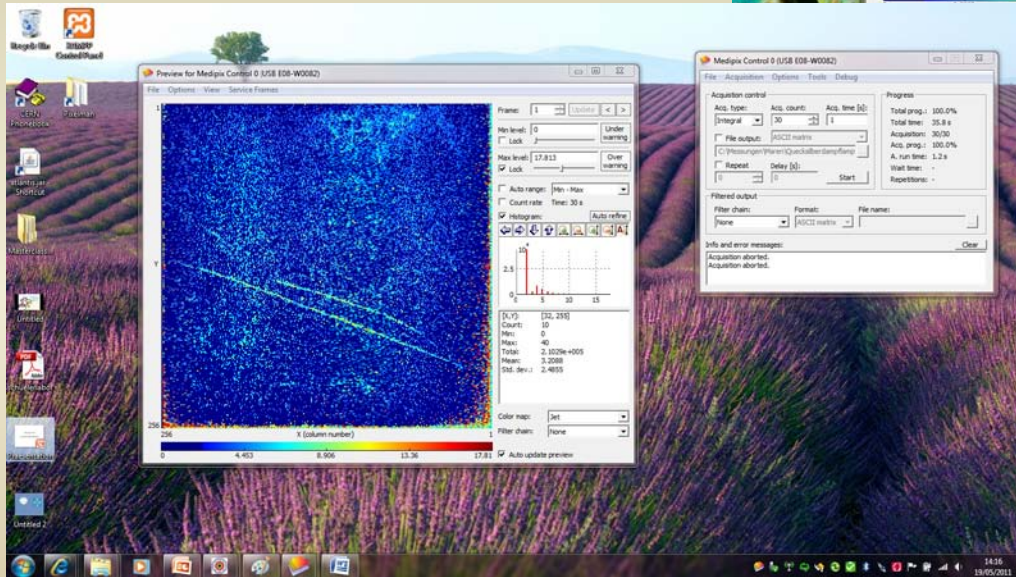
Recycle Bin
XAMPP Control Panel
CERN Phonebook
Pixelman
atlantis.jar Shortcut
Masterclass
Untitled
Schullehrlabor
Untitled 2

Preview for Medipix Control 0 (USB E08-W0082)
File Options View Service Frames
Frame: 1 Update < >
Min level: 0 Under warning
Lock
Max level: 17.813 Over warning
Lock
Auto range: Min - Max
Count rate Time: 30 s
Histogram: Auto refine
10
2.5
0 5 10 15
[X,Y]: [32, 255]
Count: 10
Min: 0
Max: 40
Total: 2.1029e+005
Mean: 3.2088
Std. dev.: 2.4855
Color map: Jet
Filter chain: None
Auto update preview
1
Y
256
256 X (column number)
0 4.453 8.906 13.36 17.81

Medipix Control 0 (USB E08-W0082)
File Acquisition Options Tools Debug
Acquisition control
Acq. type: Integral
Acq. count: 30
Acq. time [s]: 1
File output: ASCII matrix
C:\Messungen\Maren\Quecksilberdampflamp
Repeat
Delay [s]:
0
Start
Progress
Total prog.: 100.0%
Total time: 35.8 s
Acquisition: 30/30
Acq. prog.: 100.0%
A. run time: 1.2 s
Wait time: -
Repetitions: -
Filtered output
Filter chain: None
Format: ASCII matrix
File name:
Info and error messages:
Clear
Acquisition aborted.
Acquisition aborted.

14:16
19/05/2011